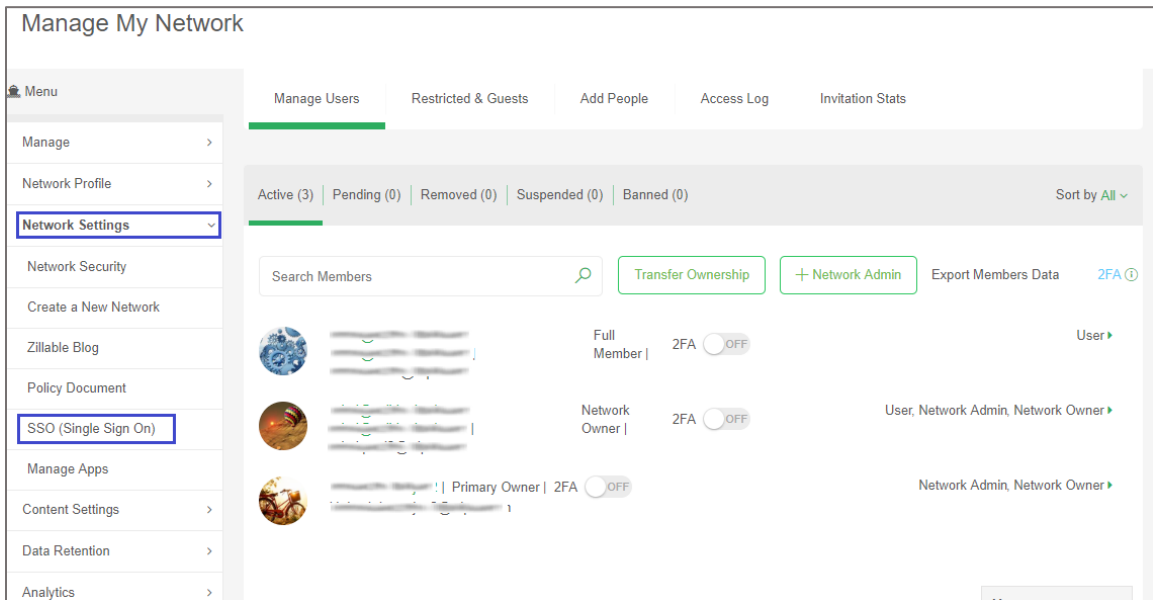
Manage My Network

Menu

Manage

Network Profile

Network Settings

Network Security

Create a New Network

Zillable Blog

Policy Document

SSO (Single Sign On)

Manage Apps

Content Settings

Data Retention

Analytics

Manage Users | Restricted & Guests | Add People | Access Log | Invitation Stats

Active (3) | Pending (0) | Removed (0) | Suspended (0) | Banned (0)

Sort by All

Search Members

Transfer Ownership

+ Network Admin

Export Members Data

2FA

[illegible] Full Member | 2FA OFF User

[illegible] Network Owner | 2FA OFF User, Network Admin, Network Owner

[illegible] | Primary Owner | 2FA OFF Network Admin, Network Owner